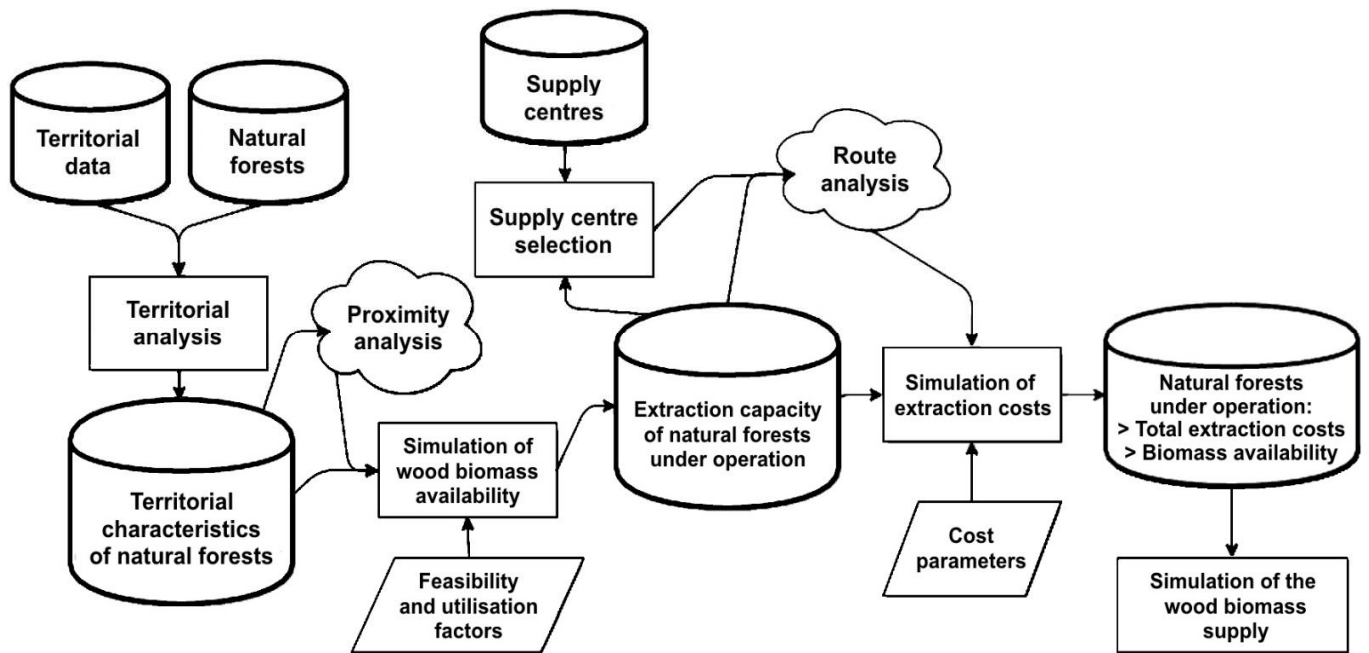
Territorial data

Natural forests

Territorial analysis

Territorial characteristics of natural forests

Proximity analysis

Simulation of wood biomass availability

Feasibility and utilisation factors

Supply centres

Supply centre selection

Route analysis

Extraction capacity of natural forests under operation

Simulation of extraction costs

Cost parameters

Natural forests under operation:
> Total extraction costs
> Biomass availability

Simulation of the wood biomass supply